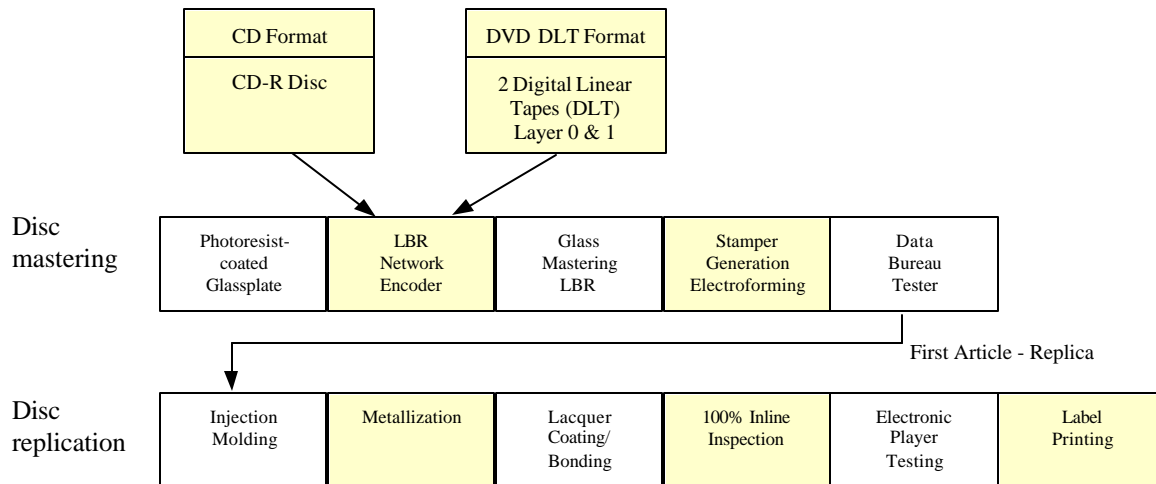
CD Format

CD-R Disc

DVD DLT Format

2 Digital Linear Tapes (DLT) Layer 0 & 1

Disc mastering

| Photoresist-coated Glassplate | LBR Network Encoder | Glass Mastering LBR | Stamper Generation Electroforming | Data Bureau Tester |
|---|---|---|---|---|

First Article - Replica

Disc replication

| Injection Molding | Metallization | Lacquer Coating/ Bonding | 100% Inline Inspection | Electronic Player Testing | Label Printing |
|---|---|---|---|---|---|